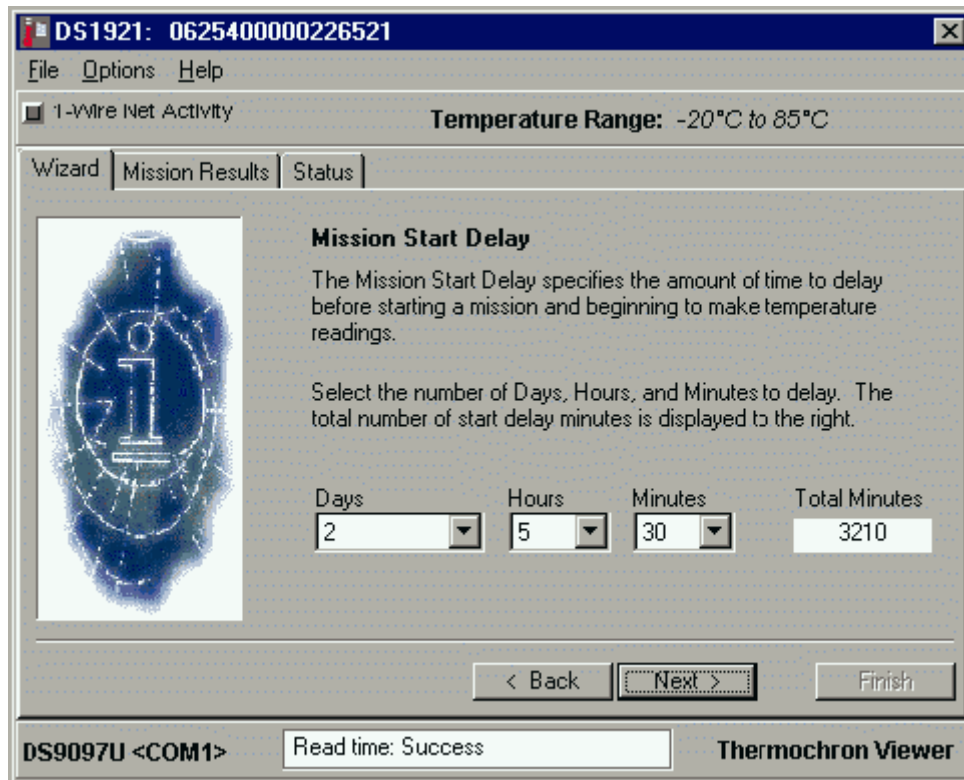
DS1921: 0625400000226521

File Options Help

1-Wire Net Activity

Temperature Range: -20°C to 85°C

Wizard | Mission Results | Status

Mission Start Delay

The Mission Start Delay specifies the amount of time to delay before starting a mission and beginning to make temperature readings.

Select the number of Days, Hours, and Minutes to delay. The total number of start delay minutes is displayed to the right.

| Days | Hours | Minutes | Total Minutes |
|---|---|---|---|
| 2 | 5 | 30 | 3210 |

< Back | Next > | Finish

DS9097U <COM1> | Read time: Success | Thermochron Viewer